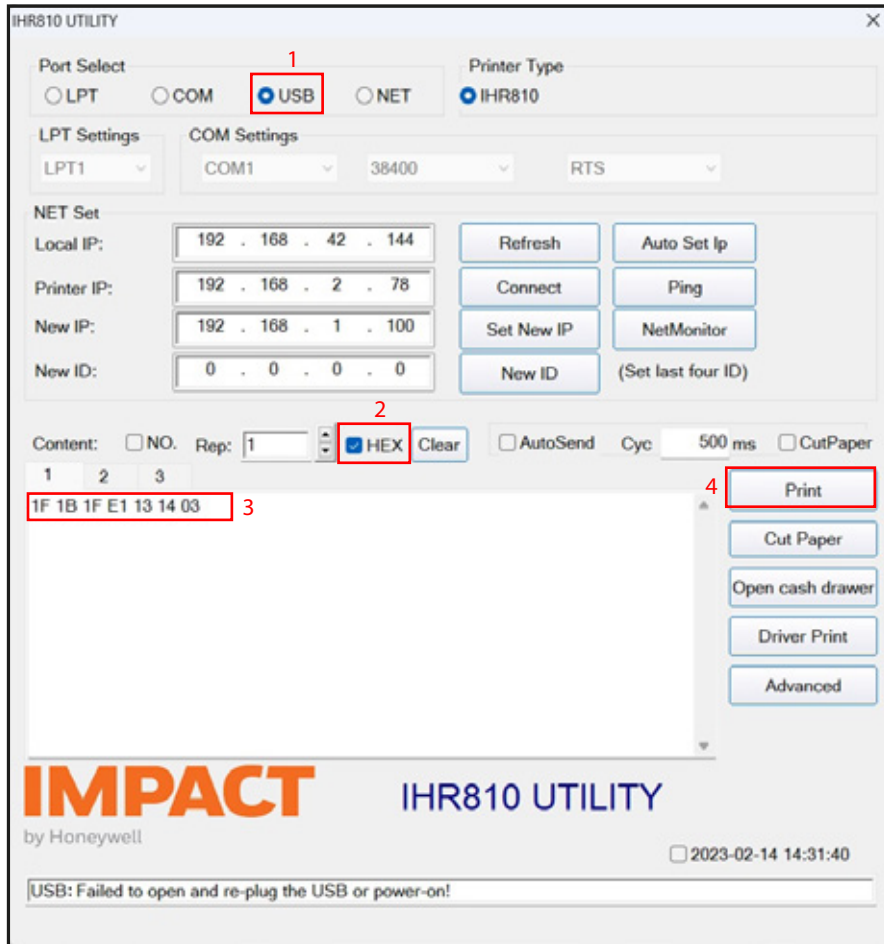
IHR810 UTILITY

×

Port Select

LPT COM USB NET

1

Printer Type

IHR810

LPT Settings

LPT1

COM Settings

COM1

38400

RTS

NET Set

Local IP: 192 . 168 . 42 . 144

Refresh

Auto Set Ip

Printer IP: 192 . 168 . 2 . 78

Connect

Ping

New IP: 192 . 168 . 1 . 100

Set New IP

NetMonitor

New ID: 0 . 0 . 0 . 0

New ID

(Set last four ID)

2

Content: NO. Rep: 1 HEX Clear

AutoSend Cyc 500 ms CutPaper

1 2 3

1F 1B 1F E1 13 14 03

3

4

Print

Cut Paper

Open cash drawer

Driver Print

Advanced

IMPACT

by Honeywell

IHR810 UTILITY

2023-02-14 14:31:40

USB: Failed to open and re-plug the USB or power-on!